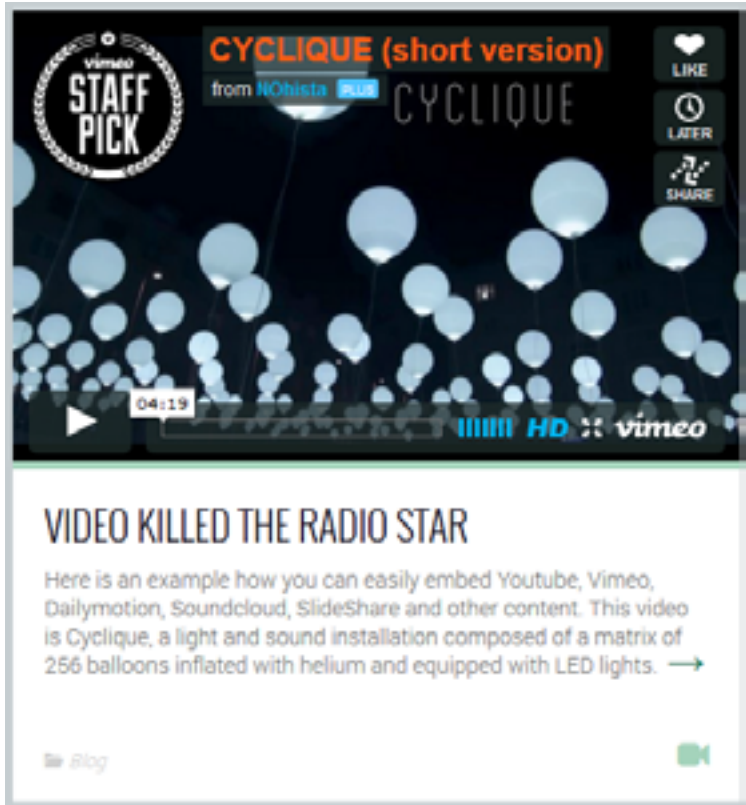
vimeo STAFF PICK

CYCLIQUE (short version)

from NOhista PLUS

CYCLIQUE

LIKE

LATER

SHARE

04:19

HD vimeo

VIDEO KILLED THE RADIO STAR

Here is an example how you can easily embed Youtube, Vimeo, Dailymotion, Soundcloud, SlideShare and other content. This video is Cyclique, a light and sound installation composed of a matrix of 256 balloons inflated with helium and equipped with LED lights. →

Blog